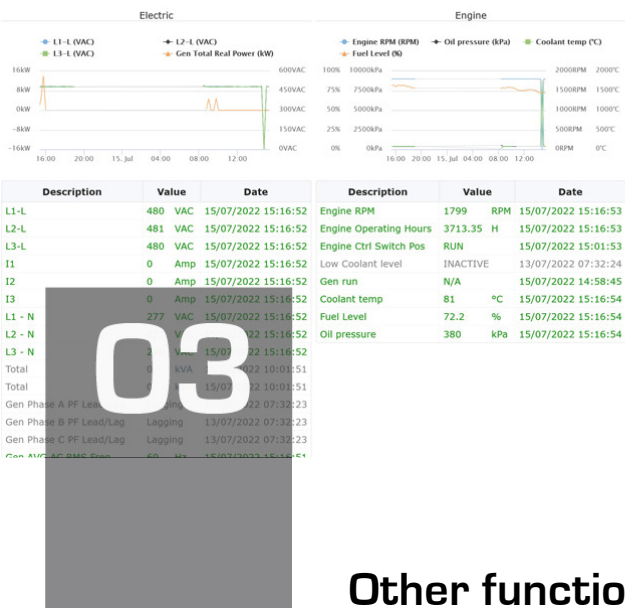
Electric

L1-L (VAC)
L2-L (VAC)
L3-L (VAC)
Gen Total Real Power (kW)

16kW
8kW
0kW
-8kW
-16kW

600VAC
450VAC
300VAC
150VAC
0VAC

16:00 20:00 15. Jul 04:00 08:00 12:00

Engine

Engine RPM (RPM)
Oil pressure (kPa)
Coolant temp (°C)
Fuel Level (%)

100% 10000kPa
75% 7500kPa
50% 5000kPa
25% 2500kPa
0% 0kPa

2000RPM 2000°C
1500RPM 1500°C
1000RPM 1000°C
500RPM 500°C
0RPM 0°C

16:00 20:00 15. Jul 04:00 08:00 12:00

| Description | Value | | Date |
|---|---|---|---|
| L1-L | 480 | VAC | 15/07/2022 15:16:52 |
| L2-L | 481 | VAC | 15/07/2022 15:16:52 |
| L3-L | 480 | VAC | 15/07/2022 15:16:52 |
| I1 | 0 | Amp | 15/07/2022 15:16:52 |
| I2 | 0 | Amp | 15/07/2022 15:16:52 |
| I3 | 0 | Amp | 15/07/2022 15:16:52 |
| L1 - N | 277 | VAC | 15/07/2022 15:16:52 |
| L2 - N | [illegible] | V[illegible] | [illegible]5/07/2022 15:16:52 |
| L3 - N | 2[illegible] | VAC | 15/07/2022 15:16:52 |
| Total | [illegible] | kVA | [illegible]2022 10:01:51 |
| Total | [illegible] | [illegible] | 15/07/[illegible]2 10:01:51 |
| Gen Phase A PF Lead/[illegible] | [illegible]agging | | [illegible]2022 07:32:23 |
| Gen Phase B PF Lead/Lag | Lagging | | 13/07/2022 07:32:23 |
| Gen Phase C PF Lead/Lag | Lagging | | 13/07/2022 07:32:23 |
| Gen AVG AC RMS Freq | 60 | Hz | 15/07/2022 15:16:51 |

| Description | Value | | Date |
|---|---|---|---|
| Engine RPM | 1799 | RPM | 15/07/2022 15:16:53 |
| Engine Operating Hours | 3713.35 | H | 15/07/2022 15:16:53 |
| Engine Ctrl Switch Pos | RUN | | 15/07/2022 15:01:53 |
| Low Coolant level | INACTIVE | | 13/07/2022 07:32:24 |
| Gen run | N/A | | 15/07/2022 14:58:45 |
| Coolant temp | 81 | °C | 15/07/2022 15:16:54 |
| Fuel Level | 72.2 | % | 15/07/2022 15:16:54 |
| Oil pressure | 380 | kPa | 15/07/2022 15:16:54 |

03

Other functio